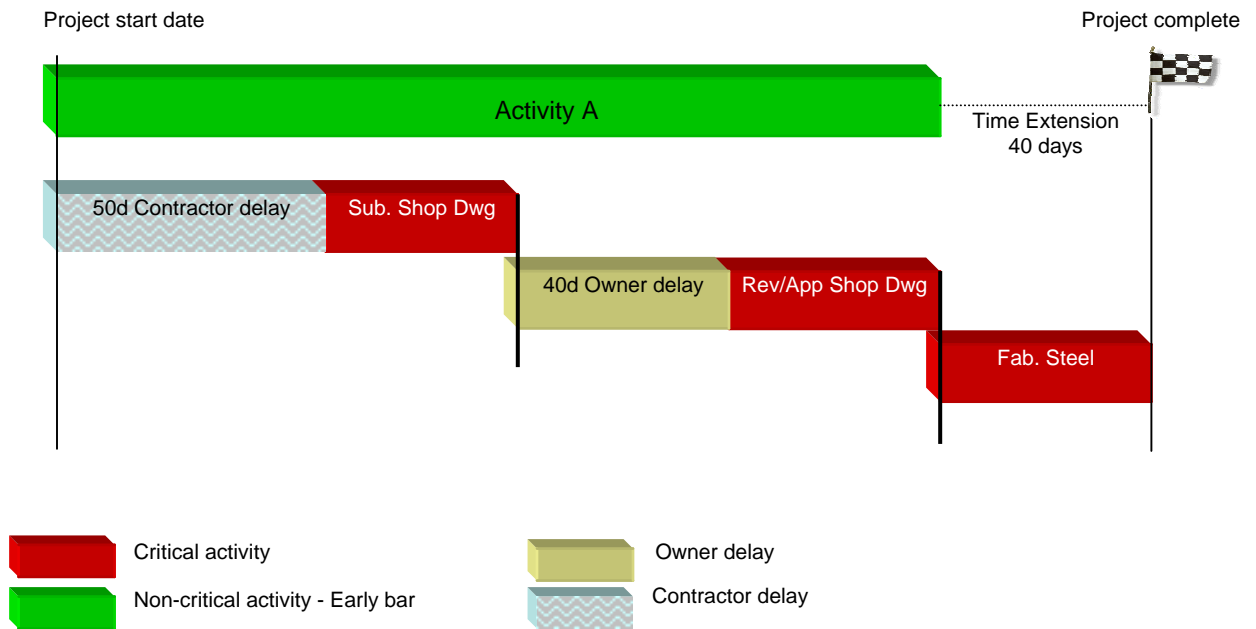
Project start date

Project complete

Activity A

Time Extension
40 days

50d Contractor delay

Sub. Shop Dwg

40d Owner delay

Rev/App Shop Dwg

Fab. Steel

Critical activity

Owner delay

Non-critical activity - Early bar

Contractor delay